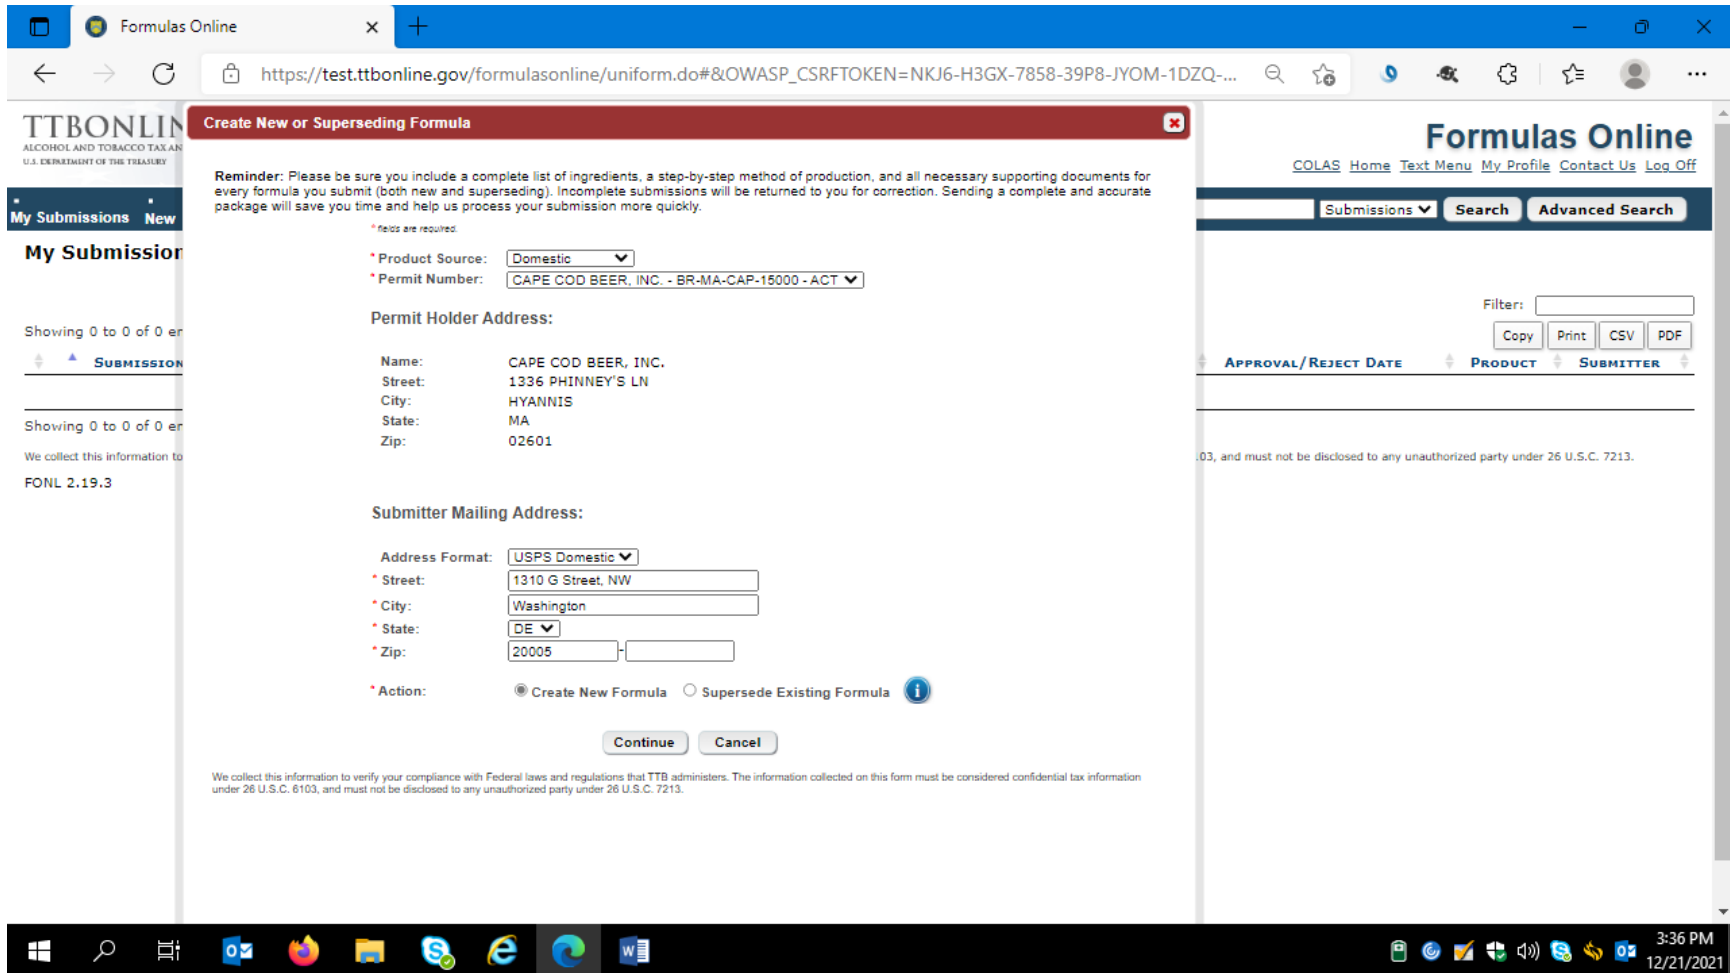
Formulas Online

https://test.ttbonline.gov/formulasonline/uniform.do#&OWASP_CSRFTOKEN=NKJ6-H3GX-7858-39P8-JYOM-1DZQ-...

TTBONLIN
ALCOHOL AND TOBACCO TAX AN
U.S. DEPARTMENT OF THE TREASURY

My Submissions New

My Submission

Showing 0 to 0 of 0 er

Submission

Showing 0 to 0 of 0 er

We collect this information to

FONL 2.19.3

Formulas Online
COLAS Home Text Menu My Profile Contact Us Log Off

Submissions Search Advanced Search

Filter:

Copy Print CSV PDF

Approval/Reject Date Product Submitter

.03, and must not be disclosed to any unauthorized party under 26 U.S.C. 7213.

Create New or Superseding Formula

Reminder: Please be sure you include a complete list of ingredients, a step-by-step method of production, and all necessary supporting documents for every formula you submit (both new and superseding). Incomplete submissions will be returned to you for correction. Sending a complete and accurate package will save you time and help us process your submission more quickly.

* fields are required.

* Product Source: Domestic
* Permit Number: CAPE COD BEER, INC. - BR-MA-CAP-15000 - ACT

Permit Holder Address:

Name: CAPE COD BEER, INC.
Street: 1336 PHINNEY'S LN
City: HYANNIS
State: MA
Zip: 02601

Submitter Mailing Address:

Address Format: USPS Domestic
* Street: 1310 G Street, NW
* City: Washington
* State: DE
* Zip: 20005 -

* Action: Create New Formula Supersede Existing Formula

Continue Cancel

We collect this information to verify your compliance with Federal laws and regulations that TTB administers. The information collected on this form must be considered confidential tax information under 26 U.S.C. 6103, and must not be disclosed to any unauthorized party under 26 U.S.C. 7213.

3:36 PM
12/21/2021